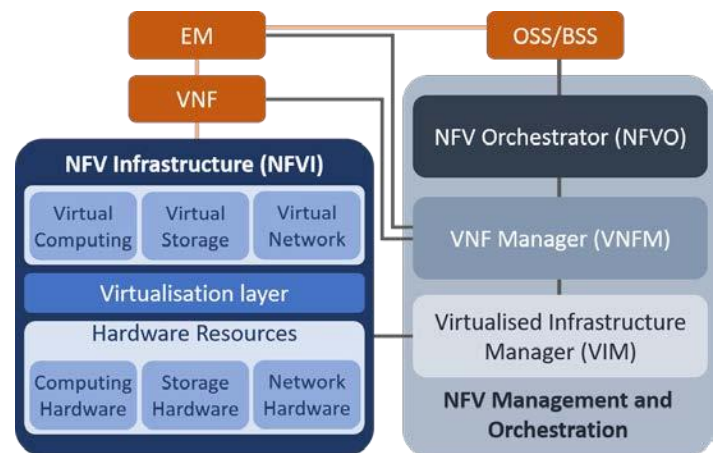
EM

OSS/BSS

VNF

NFV Orchestrator (NFVO)

NFV Infrastructure (NFVI)

Virtual Computing

Virtual Storage

Virtual Network

VNF Manager (VNFM)

Virtualisation layer

Hardware Resources

Virtualised Infrastructure Manager (VIM)

Computing Hardware

Storage Hardware

Network Hardware

NFV Management and Orchestration